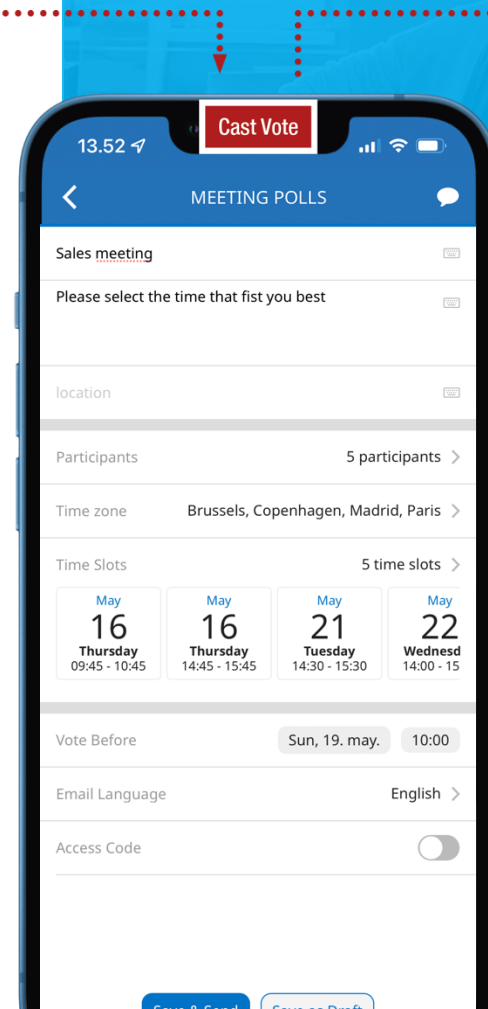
Cast Vote

13.52

MEETING POLLS

Sales meeting

Please select the time that fist you best

location

Participants 5 participants

Time zone Brussels, Copenhagen, Madrid, Paris

Time Slots 5 time slots

May
16
Thursday
09:45 - 10:45

May
16
Thursday
14:45 - 15:45

May
21
Tuesday
14:30 - 15:30

May
22
Wednesd
14:00 - 15

Vote Before Sun, 19. may. 10:00

Email Language English

Access Code

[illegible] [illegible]